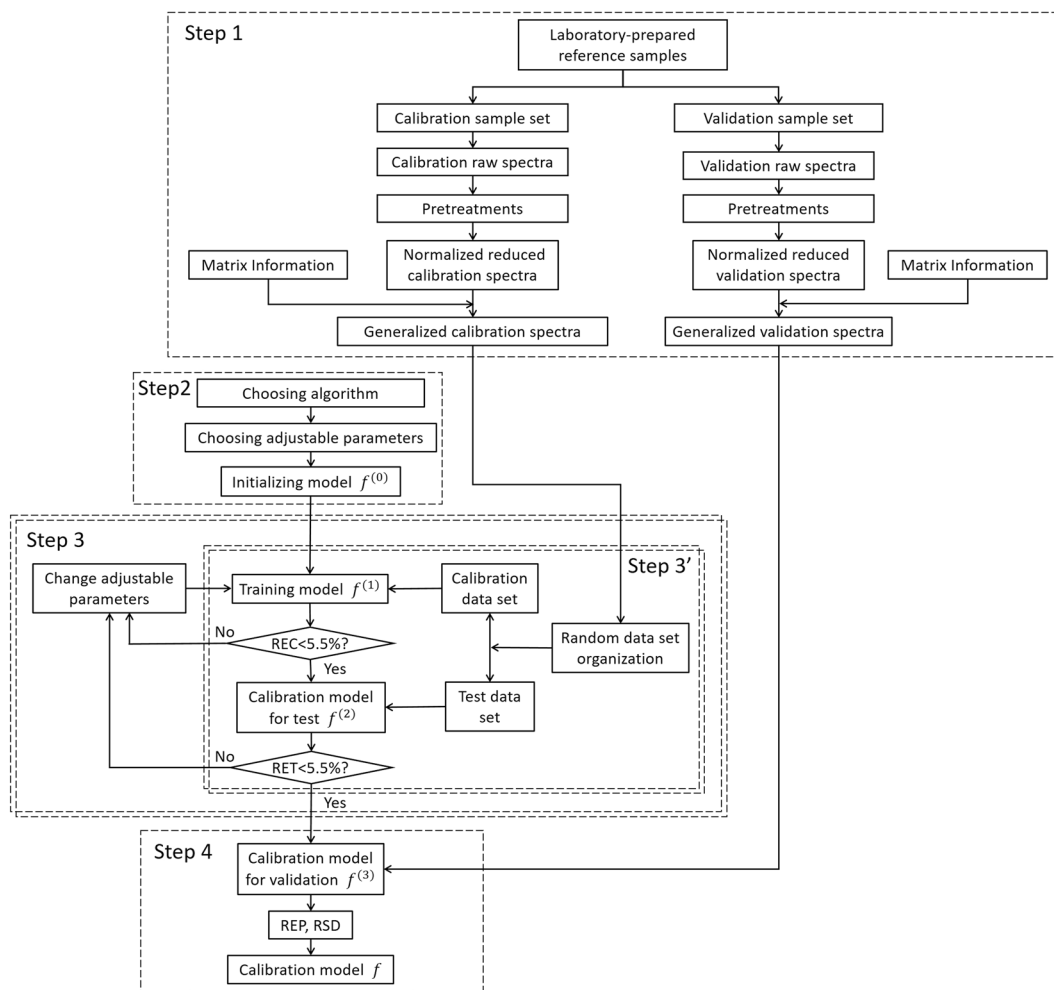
Step 1

Laboratory-prepared reference samples

Calibration sample set

Validation sample set

Calibration raw spectra

Validation raw spectra

Pretreatments

Pretreatments

Matrix Information

Normalized reduced calibration spectra

Normalized reduced validation spectra

Matrix Information

Generalized calibration spectra

Generalized validation spectra

Step2

Choosing algorithm

Choosing adjustable parameters

Initializing model $f^{(0)}$

Step 3

Step 3'

Change adjustable parameters

Training model $f^{(1)}$

Calibration data set

No

REC<5.5%?

Random data set organization

Yes

Calibration model for test $f^{(2)}$

Test data set

No

RET<5.5%?

Yes

Step 4

Calibration model for validation $f^{(3)}$

REP, RSD

Calibration model $f$